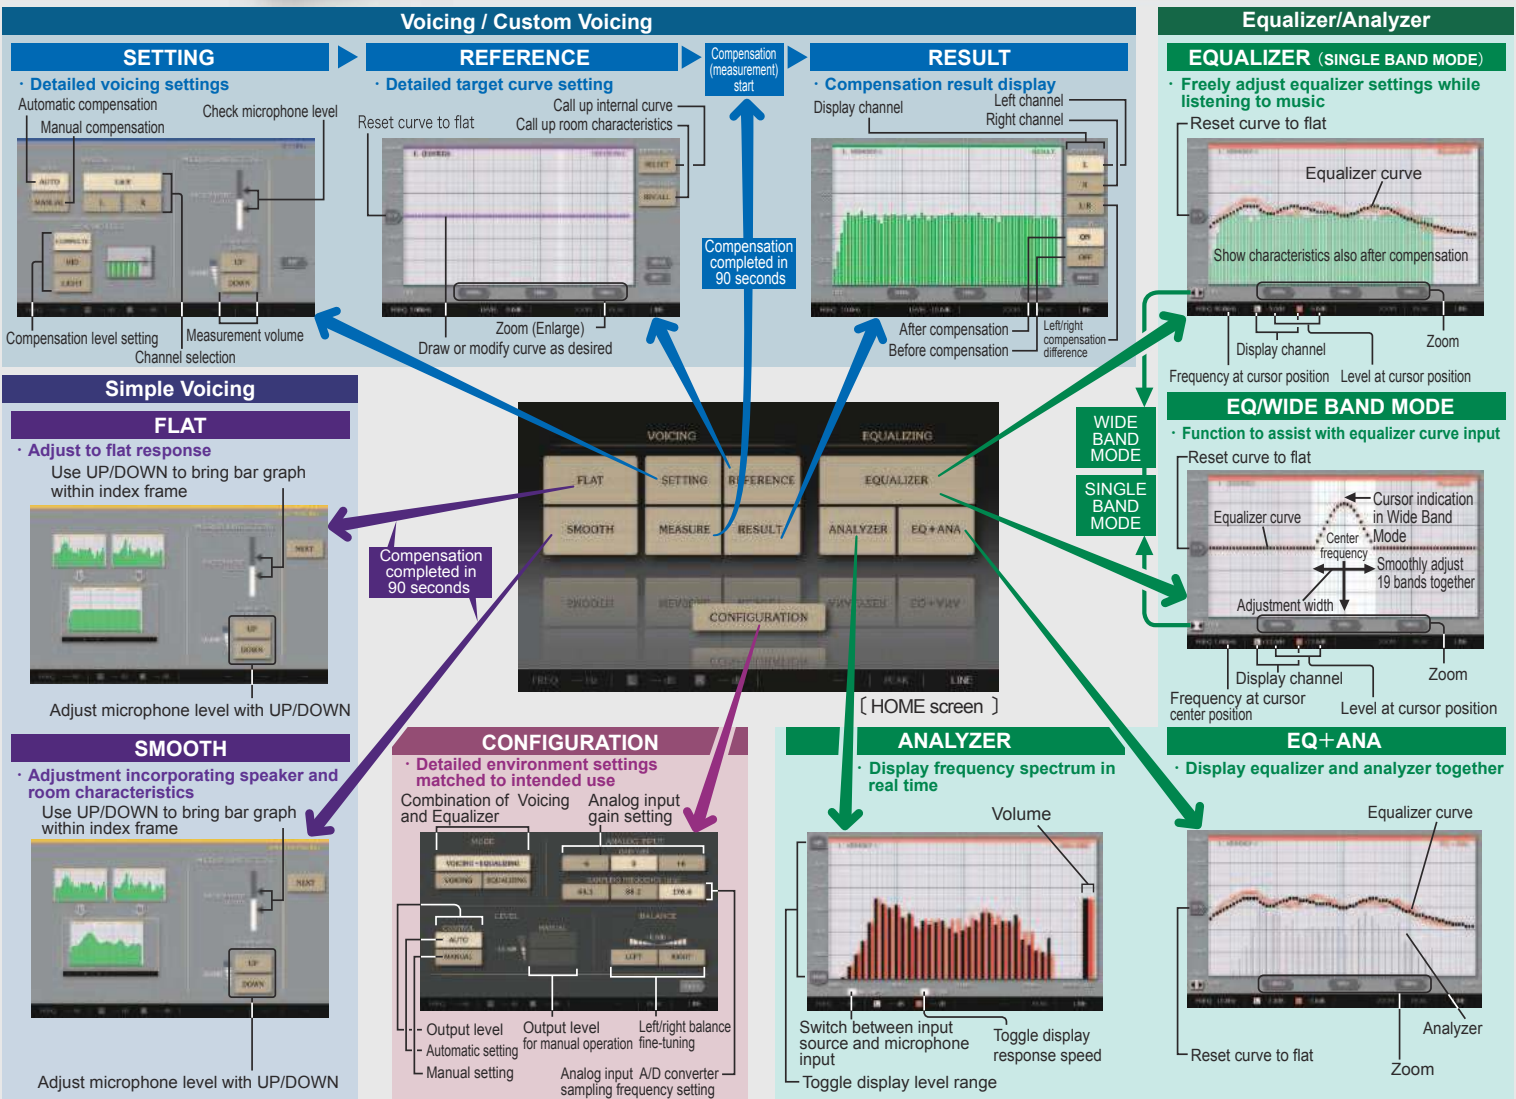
Voicing / Custom Voicing

SETTING

・Detailed voicing settings

Automatic compensation
Manual compensation
Check microphone level
Compensation level setting
Measurement volume
Channel selection

REFERENCE

・Detailed target curve setting

Reset curve to flat
Call up internal curve
Call up room characteristics
Zoom (Enlarge)
Draw or modify curve as desired

Compensation (measurement) start

Compensation completed in 90 seconds

RESULT

・Compensation result display

Display channel
Left channel
Right channel
After compensation
Before compensation
Left/right compensation difference

Equalizer/Analyzer

EQUALIZER (SINGLE BAND MODE)

・Freely adjust equalizer settings while listening to music

Reset curve to flat
Equalizer curve
Show characteristics also after compensation
Display channel
Zoom
Frequency at cursor position
Level at cursor position

WIDE BAND MODE

SINGLE BAND MODE

EQ/WIDE BAND MODE

・Function to assist with equalizer curve input

Reset curve to flat
Equalizer curve
Cursor indication in Wide Band Mode
Center frequency
Smoothly adjust 19 bands together
Adjustment width
Display channel
Zoom
Frequency at cursor center position
Level at cursor position

Simple Voicing

FLAT

・Adjust to flat response

Use UP/DOWN to bring bar graph within index frame

Adjust microphone level with UP/DOWN

Compensation completed in 90 seconds

SMOOTH

・Adjustment incorporating speaker and room characteristics

Use UP/DOWN to bring bar graph within index frame

Adjust microphone level with UP/DOWN

VOICING
EQUALIZING
FLAT
SETTING
REFERENCE
EQUALIZER
SMOOTH
MEASURE
RESULT
ANALYZER
EQ+ANA
CONFIGURATION
FREQ
PEAK
LINE

[HOME screen]

CONFIGURATION

・Detailed environment settings matched to intended use

Combination of Voicing and Equalizer
Analog input gain setting
Output level
Automatic setting
Manual setting
Output level for manual operation
Left/right balance fine-tuning
Analog input A/D converter sampling frequency setting

ANALYZER

・Display frequency spectrum in real time

Volume
Switch between input source and microphone input
Toggle display response speed
Toggle display level range

EQ+ANA

・Display equalizer and analyzer together

Equalizer curve
Analyzer
Reset curve to flat
Zoom